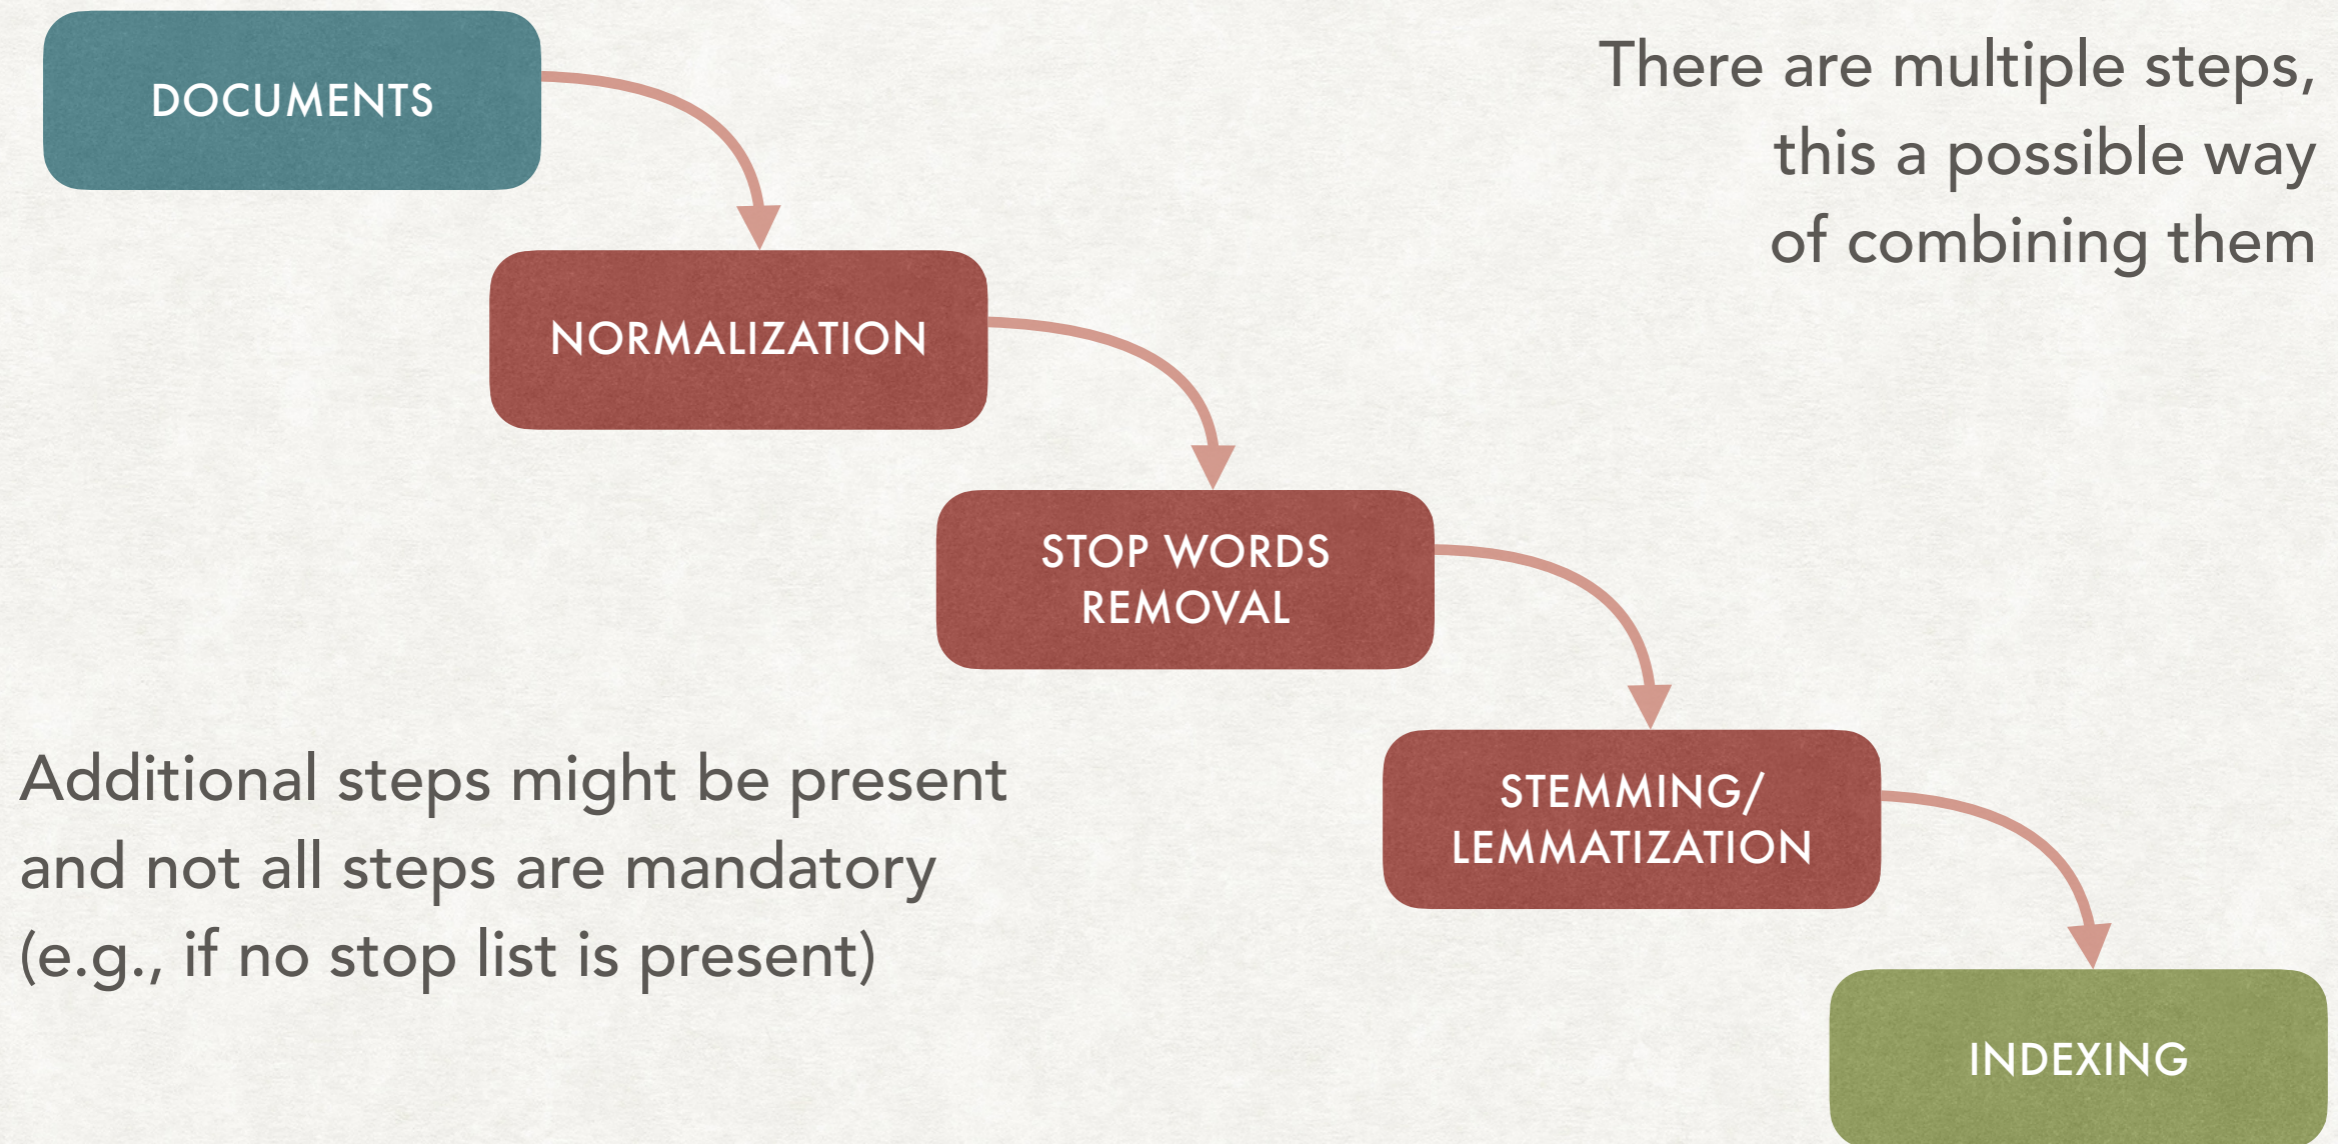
DOCUMENTS

There are multiple steps, this a possible way of combining them

NORMALIZATION

STOP WORDS REMOVAL

Additional steps might be present and not all steps are mandatory (e.g., if no stop list is present)

STEMMING/ LEMMATIZATION

INDEXING